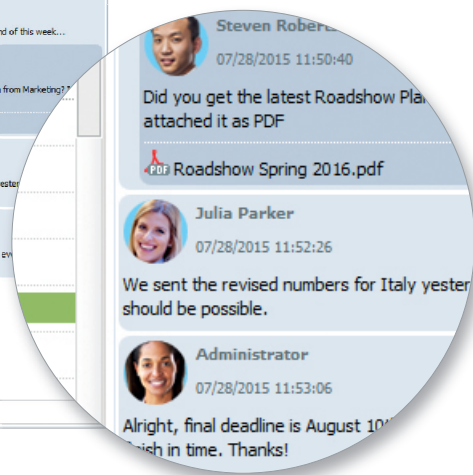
nd of this week...

from Marketing?

yeste

ev

Steven Rober

07/28/2015 11:50:40

Did you get the latest Roadshow Pla attached it as PDF

PDF Roadshow Spring 2016.pdf

Julia Parker

07/28/2015 11:52:26

We sent the revised numbers for Italy yester should be possible.

Administrator

07/28/2015 11:53:06

Alright, final deadline is August 10 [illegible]ish in time. Thanks!